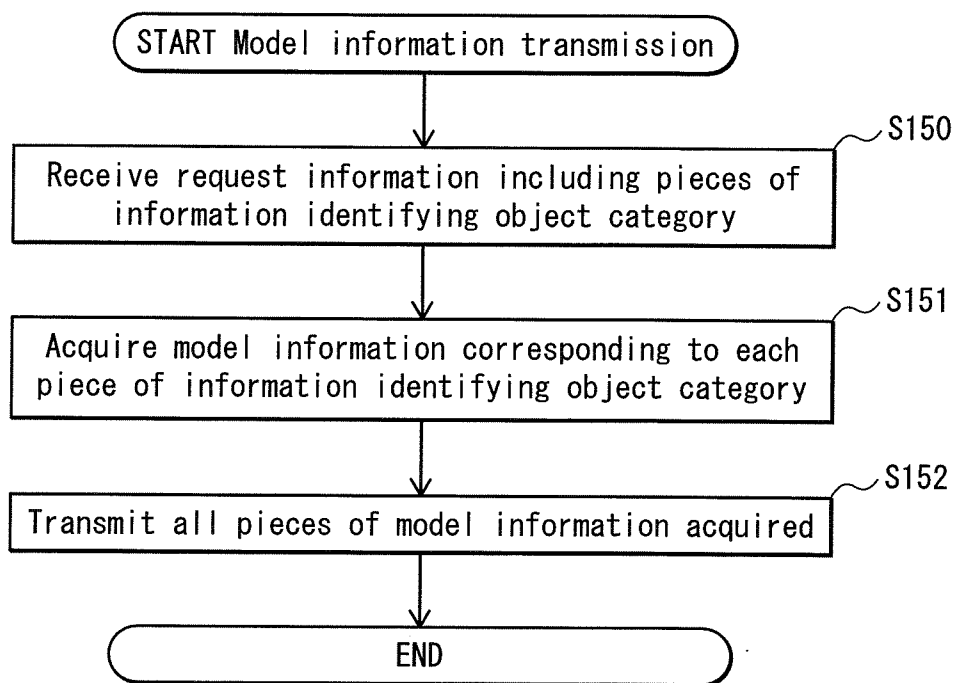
START Model information transmission

S150

Receive request information including pieces of information identifying object category

S151

Acquire model information corresponding to each piece of information identifying object category

S152

Transmit all pieces of model information acquired

END